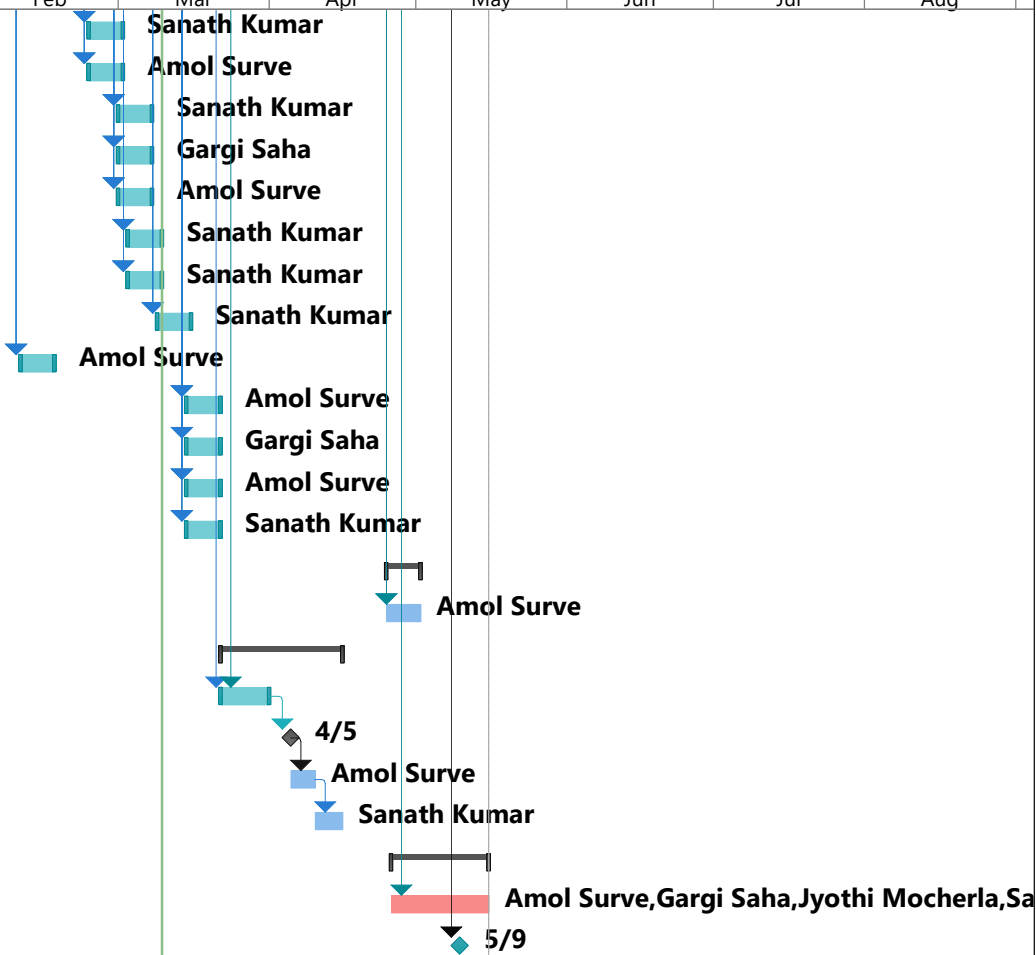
Feb
Mar
Apr
May
Jun
Jul
Aug

Sanath Kumar
Amol Surve
Sanath Kumar
Gargi Saha
Amol Surve
Sanath Kumar
Sanath Kumar
Sanath Kumar
Amol Surve
Amol Surve
Gargi Saha
Amol Surve
Sanath Kumar
Amol Surve
4/5
Amol Surve
Sanath Kumar
Amol Surve,Gargi Saha,Jyothi Mocherla,Sa
5/9